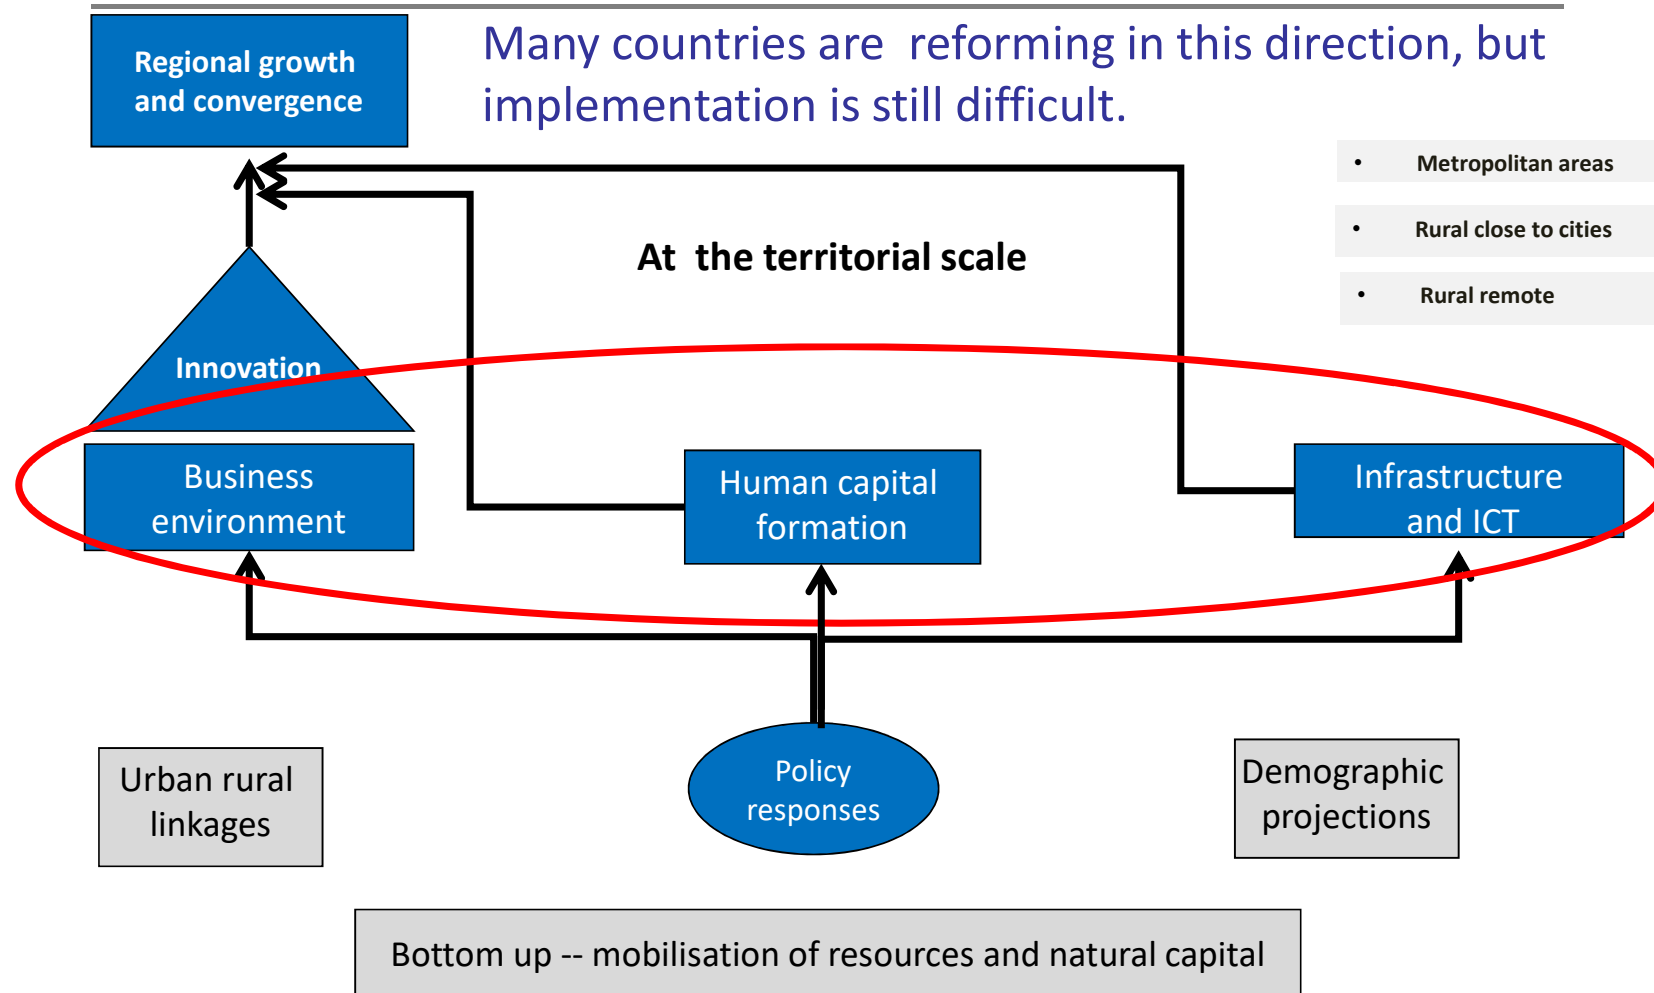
Regional growth and convergence

Many countries are reforming in this direction, but implementation is still difficult.

• Metropolitan areas

• Rural close to cities

• Rural remote

At the territorial scale

Innovation

Business environment

Human capital formation

Infrastructure and ICT

Urban rural linkages

Policy responses

Demographic projections

Bottom up -- mobilisation of resources and natural capital